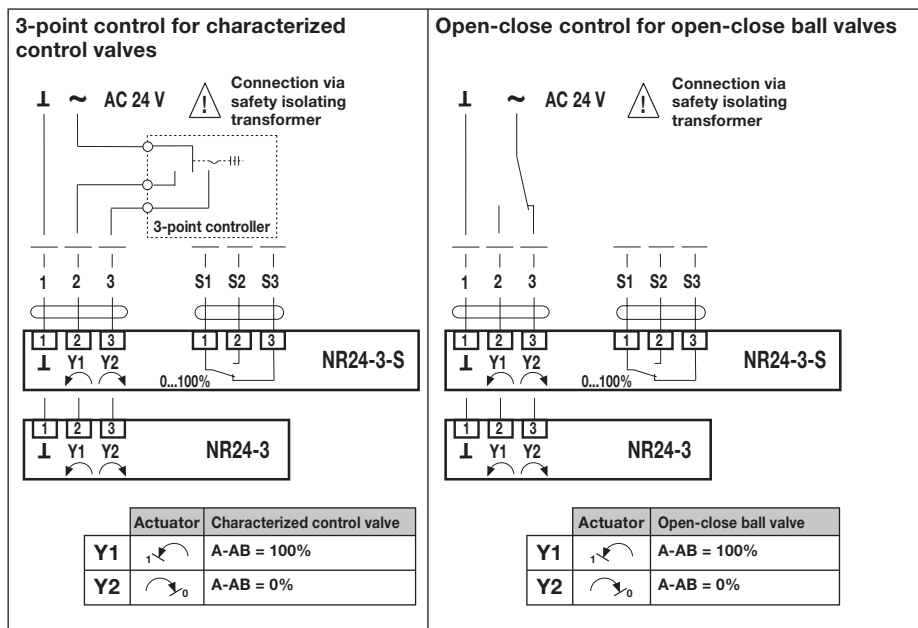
3-point control for characterized control valves

⊥ ~ AC 24 V

Connection via safety isolating transformer

3-point controller

1 2 3 S1 S2 S3

1 2 3 1 2 3

⊥ Y1 Y2 0...100% NR24-3-S

1 2 3

⊥ Y1 Y2 NR24-3

| | Actuator | Characterized control valve |
|---|---|---|
| Y1 | 1 | A-AB = 100% |
| Y2 | 0 | A-AB = 0% |

Open-close control for open-close ball valves

⊥ ~ AC 24 V

Connection via safety isolating transformer

1 2 3 S1 S2 S3

1 2 3 1 2 3

⊥ Y1 Y2 0...100% NR24-3-S

1 2 3

⊥ Y1 Y2 NR24-3

| | Actuator | Open-close ball valve |
|---|---|---|
| Y1 | 1 | A-AB = 100% |
| Y2 | 0 | A-AB = 0% |